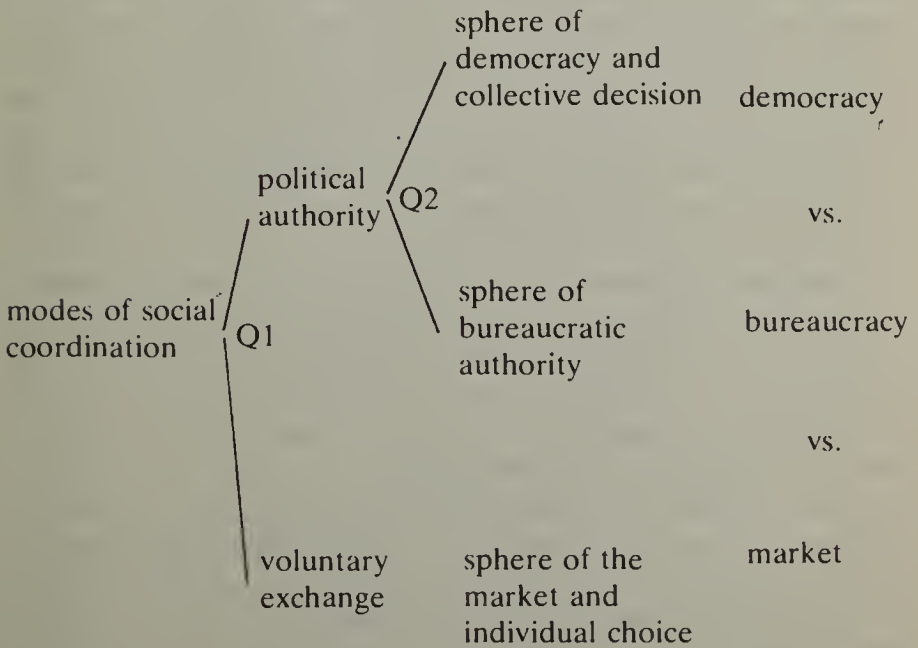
modes of social coordination

Q1

political authority

Q2

sphere of democracy and collective decision

democracy

vs.

sphere of bureaucratic authority

bureaucracy

vs.

voluntary exchange

sphere of the market and individual choice

market